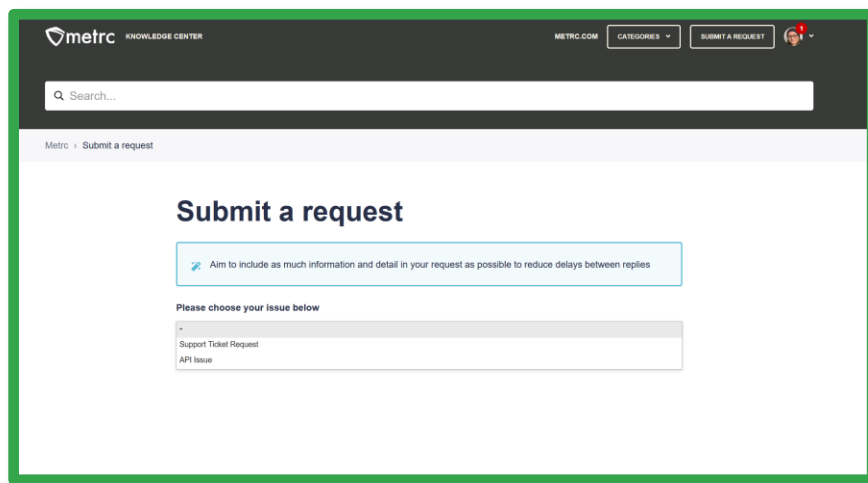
metrc KNOWLEDGE CENTER

METRC.COM CATEGORIES SUBMIT A REQUEST 1

Search...

Metrc › Submit a request

Submit a request

Aim to include as much information and detail in your request as possible to reduce delays between replies

Please choose your issue below

-

Support Ticket Request

API Issue